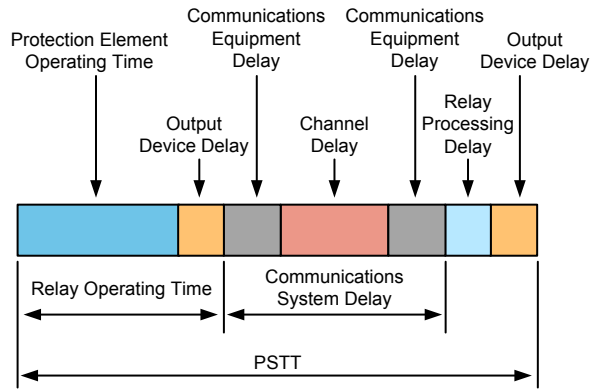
Protection Element Operating Time

Output Device Delay

Communications Equipment Delay

Channel Delay

Communications Equipment Delay

Relay Processing Delay

Output Device Delay

Relay Operating Time

Communications System Delay

PSTT